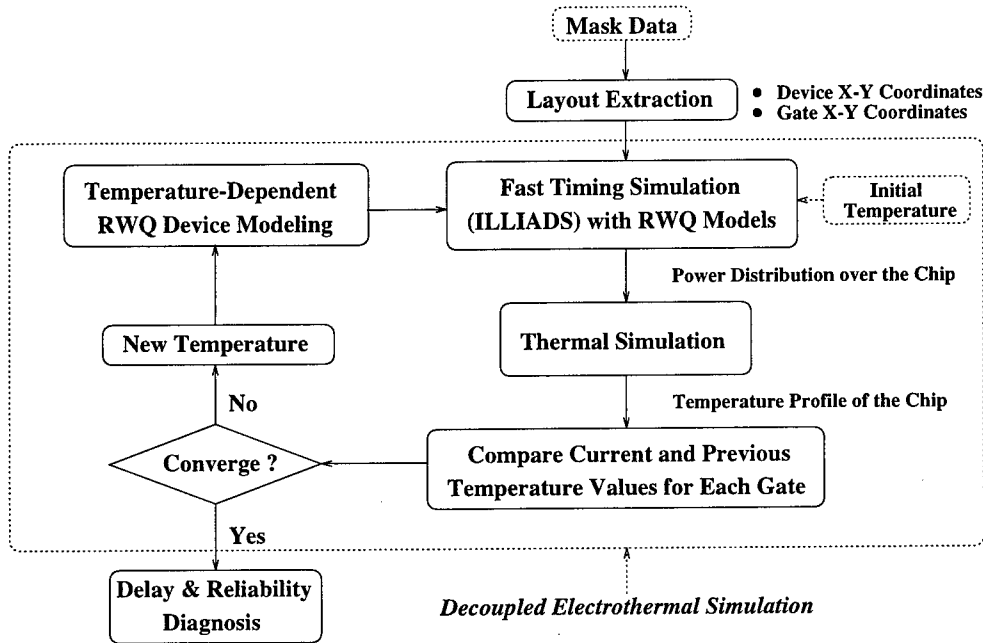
Mask Data

Layout Extraction

• Device X-Y Coordinates
• Gate X-Y Coordinates

Temperature-Dependent RWQ Device Modeling

Fast Timing Simulation (ILLIADS) with RWQ Models

Initial Temperature

Power Distribution over the Chip

New Temperature

Thermal Simulation

No

Temperature Profile of the Chip

Converge ?

Compare Current and Previous Temperature Values for Each Gate

Yes

Delay & Reliability Diagnosis

Decoupled Electrothermal Simulation